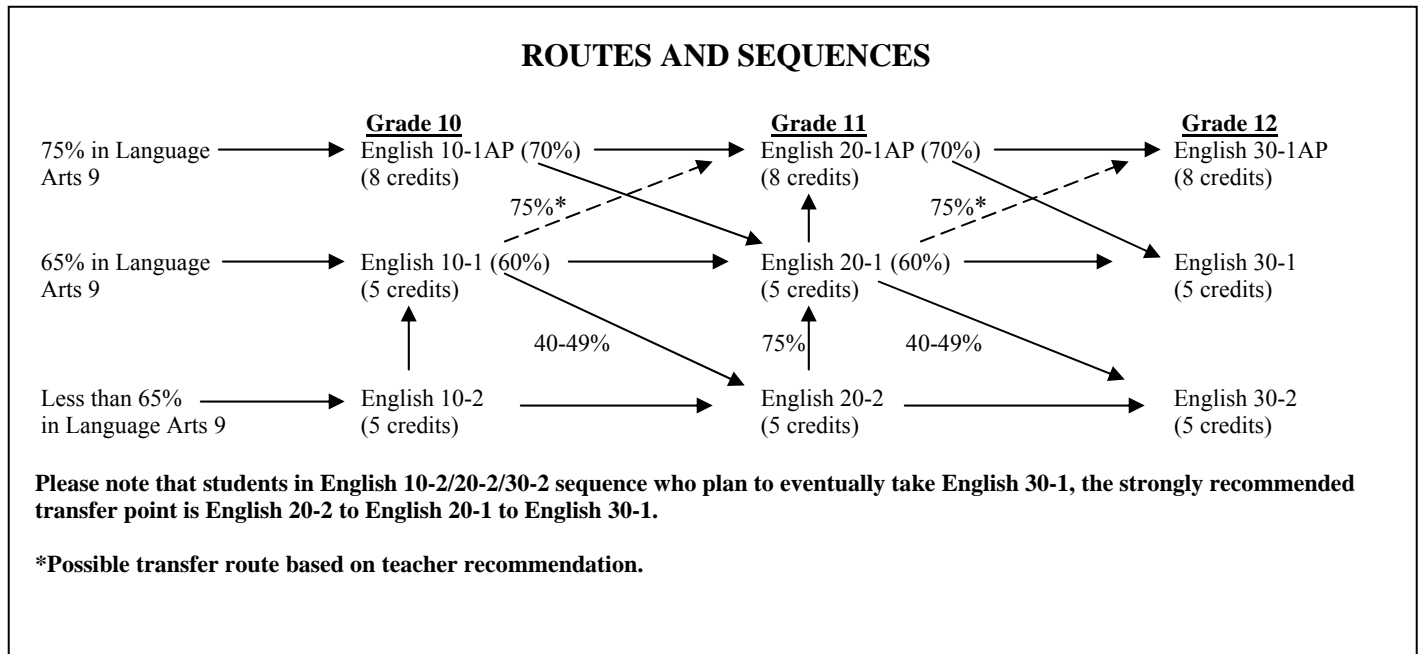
ROUTES AND SEQUENCES

Grade 10

Grade 11

Grade 12

75% in Language Arts 9

English 10-1AP (70%)
(8 credits)

English 20-1AP (70%)
(8 credits)

English 30-1AP
(8 credits)

75%*

75%*

65% in Language Arts 9

English 10-1 (60%)
(5 credits)

English 20-1 (60%)
(5 credits)

English 30-1
(5 credits)

40-49%

75%

40-49%

Less than 65% in Language Arts 9

English 10-2
(5 credits)

English 20-2
(5 credits)

English 30-2
(5 credits)

**Please note that students in English 10-2/20-2/30-2 sequence who plan to eventually take English 30-1, the strongly recommended transfer point is English 20-2 to English 20-1 to English 30-1.**

**\*Possible transfer route based on teacher recommendation.**